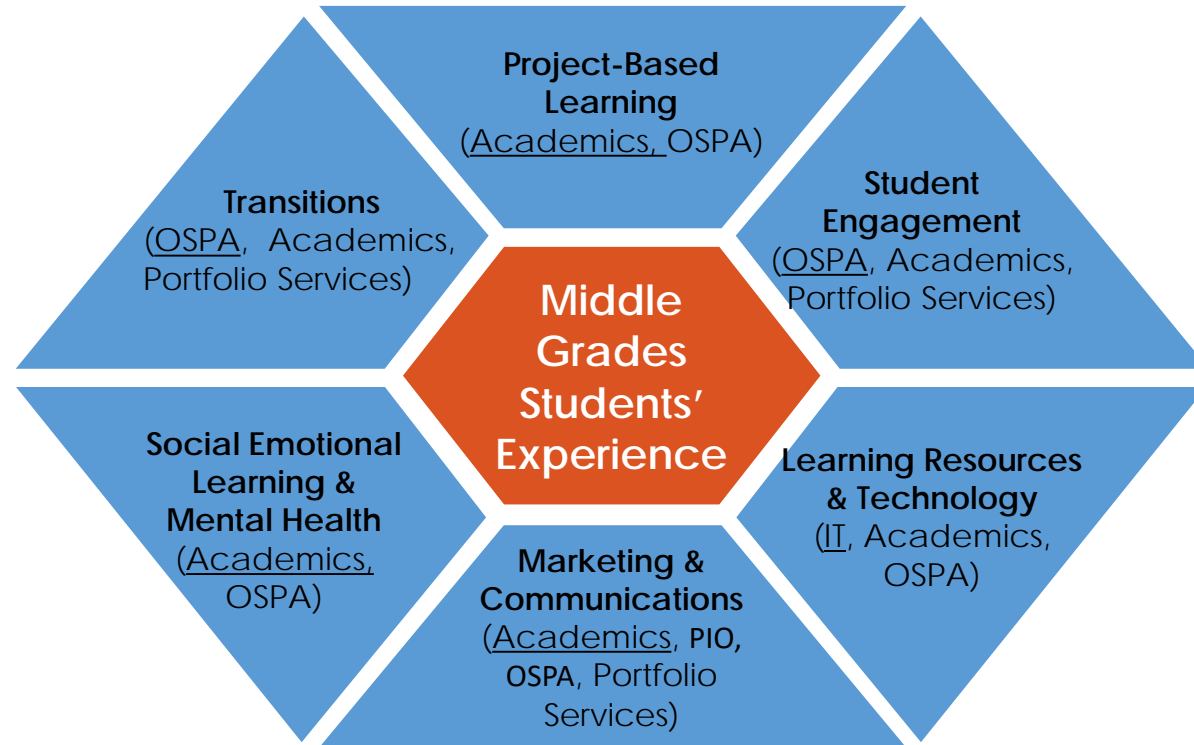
Project-Based Learning
(Academics, OSPA)

Transitions
(OSPA, Academics, Portfolio Services)

Student Engagement
(OSPA, Academics, Portfolio Services)

Middle Grades Students' Experience

Social Emotional Learning & Mental Health
(Academics, OSPA)

Learning Resources & Technology
(IT, Academics, OSPA)

Marketing & Communications
(Academics, PIO, OSPA, Portfolio Services)